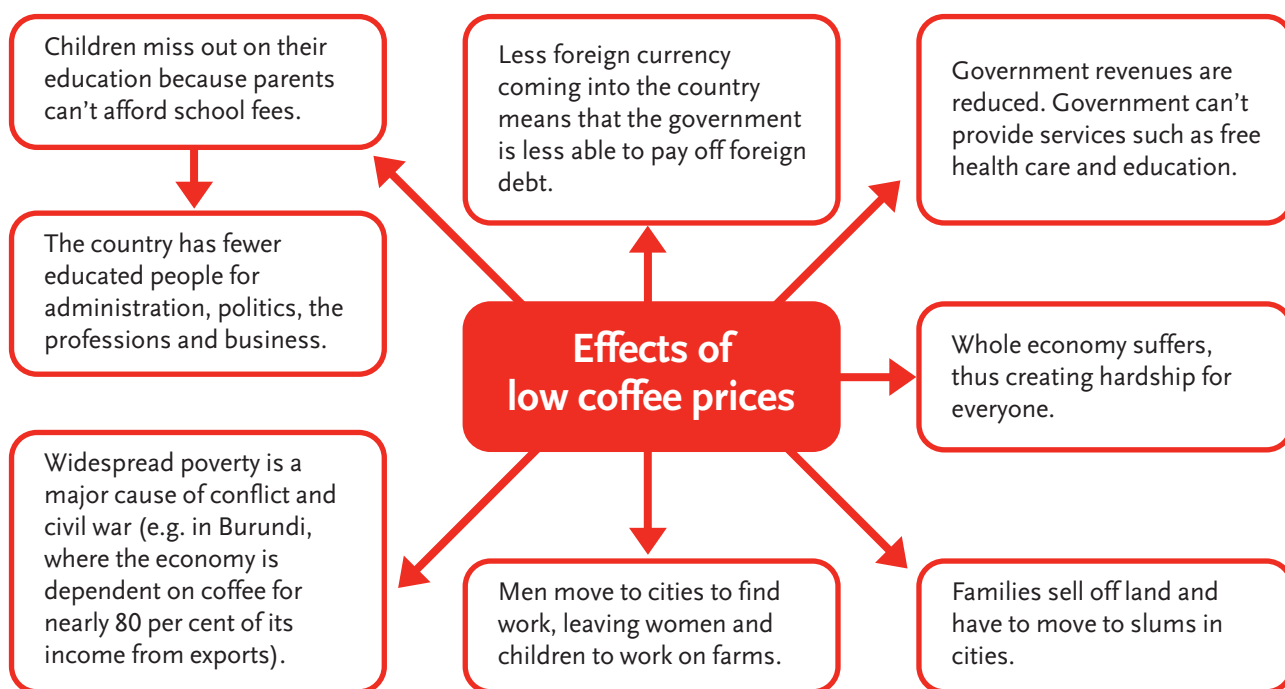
Children miss out on their education because parents can’t afford school fees.

The country has fewer educated people for administration, politics, the professions and business.

Less foreign currency coming into the country means that the government is less able to pay off foreign debt.

Government revenues are reduced. Government can’t provide services such as free health care and education.

Effects of low coffee prices

Whole economy suffers, thus creating hardship for everyone.

Widespread poverty is a major cause of conflict and civil war (e.g. in Burundi, where the economy is dependent on coffee for nearly 80 per cent of its income from exports).

Men move to cities to find work, leaving women and children to work on farms.

Families sell off land and have to move to slums in cities.